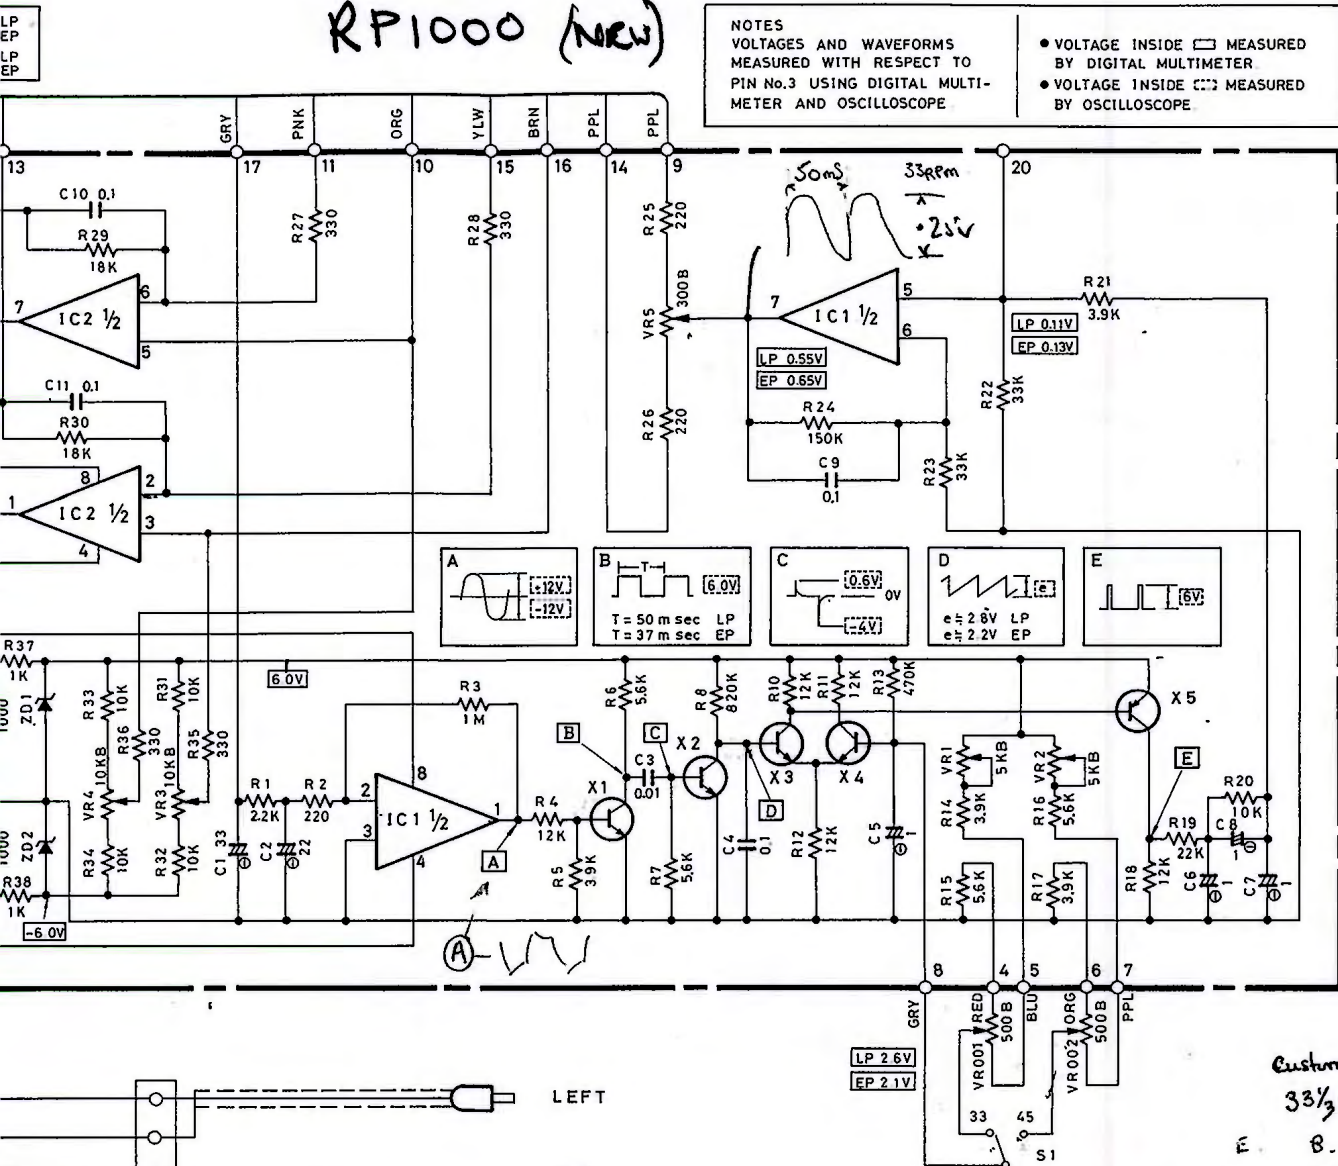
LP
EP
LP
EP

RP1000 (NEW)

NOTES
VOLTAGES AND WAVEFORMS MEASURED WITH RESPECT TO PIN No.3 USING DIGITAL MULTI-METER AND OSCILLOSCOPE

● VOLTAGE INSIDE ▭ MEASURED BY DIGITAL MULTIMETER
● VOLTAGE INSIDE ⬚ MEASURED BY OSCILLOSCOPE

GRY PNK ORG YLW BRN PPL PPL

13 17 11 10 15 16 14 9 20

C10 0.1
R29 18K
R27 330
R28 330
R25 220
VR5 300B
R26 220

50mS 33RPM .25V

7 IC2 ½ 6 5
7 IC1 ½ 5 6
LP 0.55V
EP 0.65V
R24 150K
C9 0,1
R21 3.9K
LP 0.11V
EP 0.13V
R22 33K
R23 33K

C11 0.1
R30 18K
8 2
1 IC2 ½ 3
4

A -12V -12V
B T 6.0V T = 50 m sec LP T = 37 m sec EP
C 0.6V 0V -4V
D e e ≑ 2.8V LP e ≑ 2.2V EP
E 6V

R37 1K
ZD1 1000
R33 10K
R31 10K
R36 330
R35 330
VR4 10KB
VR3 10KB
R34 10K
R32 10K
6.0V
R3 1M
R1 2.2K
R2 220
2 8
3 IC1 ½ 1
4
C1 33
C2 22
ZD2 1000
R38 1K
-6.0V
R6 5.6K
R8 820K
R10 12K
R11 12K
R13 470K
B C X2
C3 0.01
X1
R4 12K
A
R5 3.9K
R7 5.6K
C4 0.1
R12 12K
D
X3 X4
C5 1
X5
VR1 5KB
VR2 5KB
R14 3.9K
R16 5.6K
R15 5.6K
R17 3.9K
E
R20 10K
R19 22K
C8 1
R18 12K
C6 1
C7 1

Ⓐ-

8 4 5 6 7
GRY RED BLU ORG PPL
VR001 500B
VR002 500B
LP 2.6V
EP 2.1V
33 45
S1

LEFT

Custom
33⅓
E B